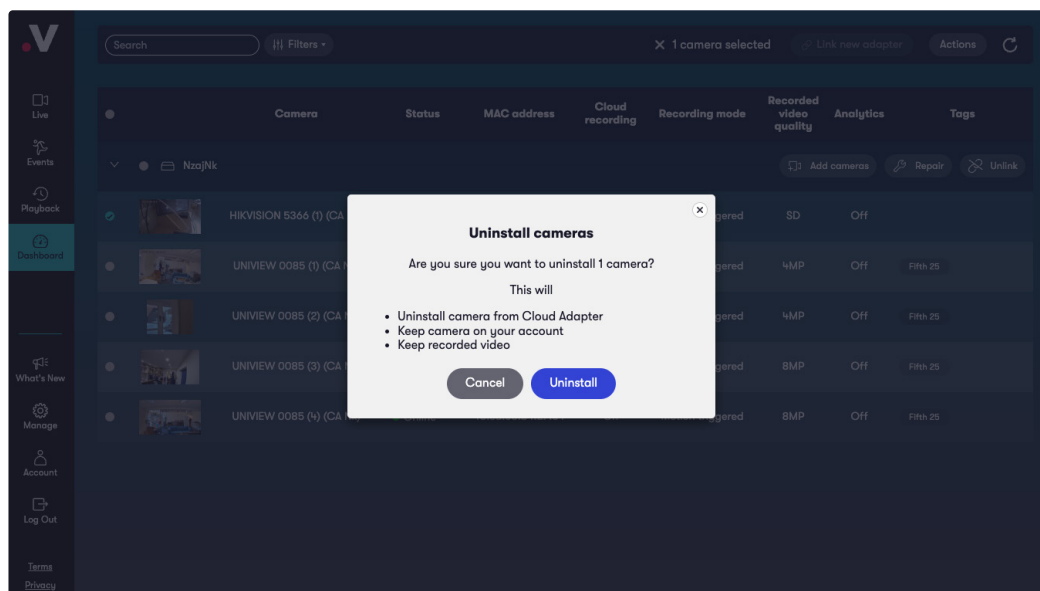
.V

Search
Filters
× 1 camera selected
Link new adapter
Actions

Live
Events
Playback
Dashboard
What's New
Manage
Account
Log Out
Terms
Privacy

| | Camera | Status | MAC address | Cloud recording | Recording mode | Recorded video quality | Analytics | Tags |
|---|---|---|---|---|---|---|---|---|

NzajNk
Add cameras
Repair
Unlink

HIKVISION 5366 (1) (CA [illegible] gered SD Off
UNIVIEW 0085 (1) (CA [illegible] gered 4MP Off Fifth 25
UNIVIEW 0085 (2) (CA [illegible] gered 4MP Off Fifth 25
UNIVIEW 0085 (3) (CA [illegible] gered 8MP Off Fifth 25
UNIVIEW 0085 (4) (CA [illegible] gered 8MP Off Fifth 25

Uninstall cameras

Are you sure you want to uninstall 1 camera?

This will

• Uninstall camera from Cloud Adapter
• Keep camera on your account
• Keep recorded video

Cancel
Uninstall